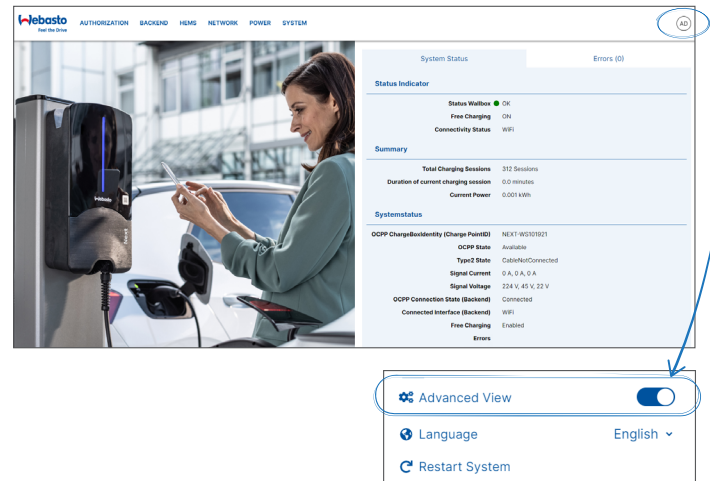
Webasto
Feel the Drive

AUTHORIZATION BACKEND HEMS NETWORK POWER SYSTEM

AD

System Status | Errors (0)

Status Indicator

| | |
|---|---|
| Status Wallbox | OK |
| Free Charging | ON |
| Connectivity Status | WiFi |

Summary

| | |
|---|---|
| Total Charging Sessions | 312 Sessions |
| Duration of current charging session | 0.0 minutes |
| Current Power | 0.001 kWh |

Systemstatus

| | |
|---|---|
| OCPP ChargeBoxIdentity (Charge PointID) | NEXT-WS101921 |
| OCPP State | Available |
| Type2 State | CableNotConnected |
| Signal Current | 0 A, 0 A, 0 A |
| Signal Voltage | 224 V, 45 V, 22 V |
| OCPP Connection State (Backend) | Connected |
| Connected Interface (Backend) | WiFi |
| Free Charging | Enabled |
| Errors | |

Webasto

Advanced View

Language English

Restart System